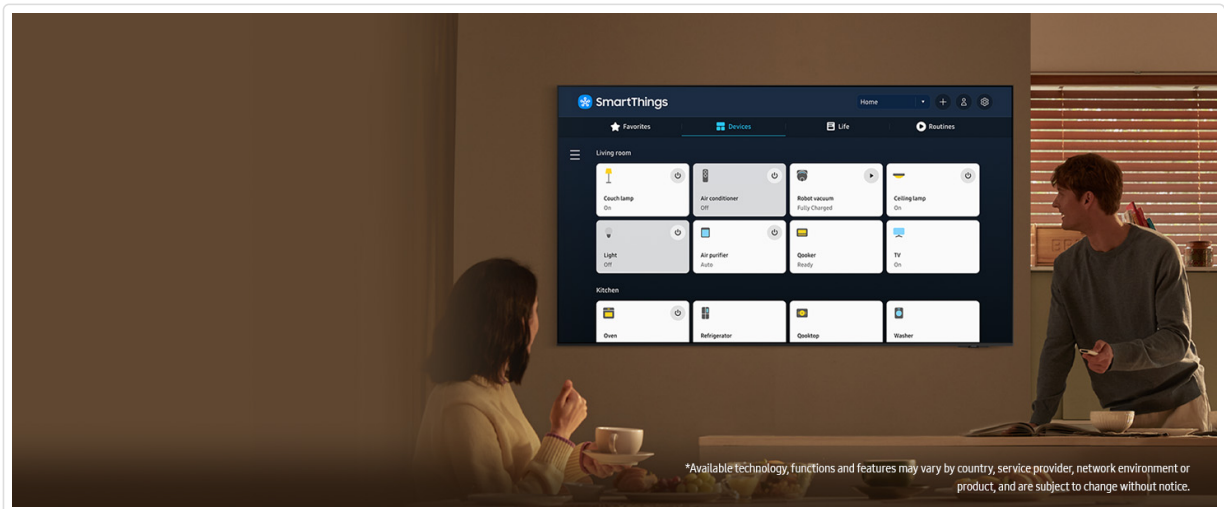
SmartThings

Home

Favorites

Devices

Life

Routines

Living room

Couch lamp
On

Air conditioner
Off

Robot vacuum
Fully Charged

Ceiling lamp
On

Light
Off

Air purifier
Auto

Qooker
Ready

TV
On

Kitchen

Oven

Refrigerator

Qooktop

Washer

*Available technology, functions and features may vary by country, service provider, network environment or product, and are subject to change without notice.